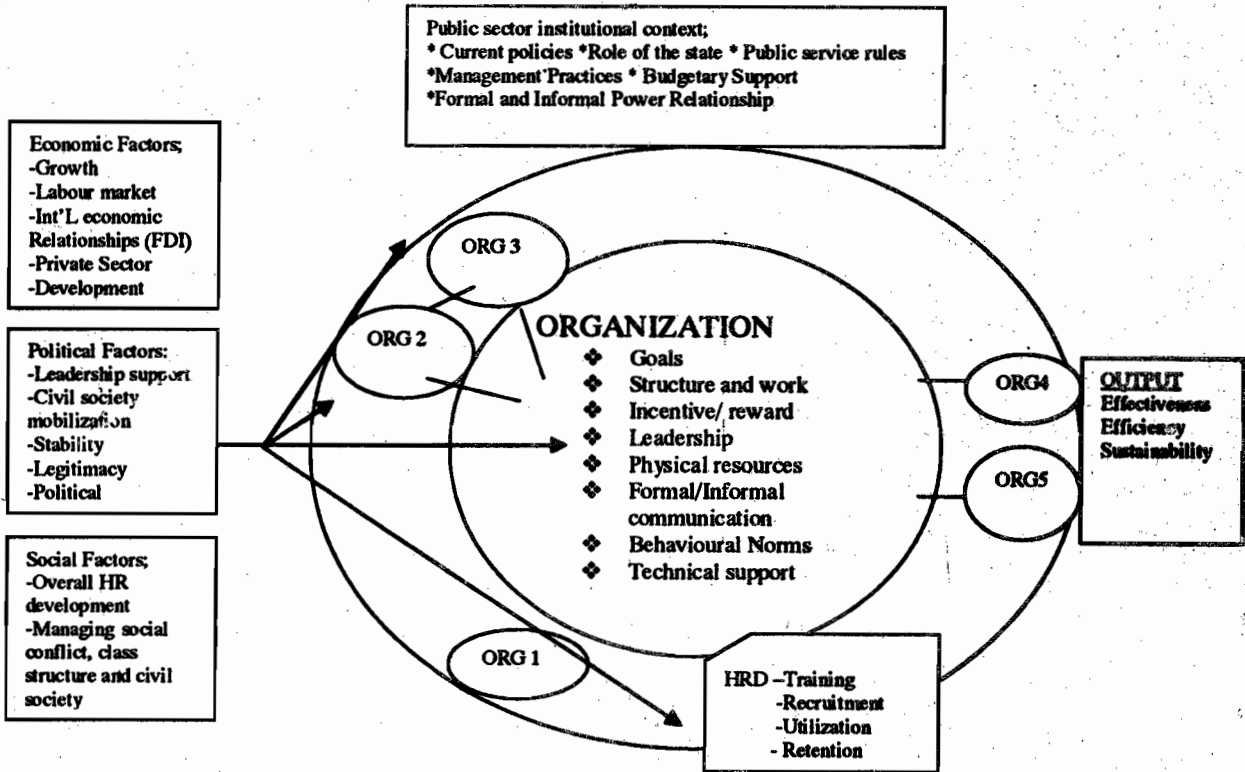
Public sector institutional context;
* Current policies *Role of the state * Public service rules
*Management Practices * Budgetary Support
*Formal and Informal Power Relationship

Economic Factors;
-Growth
-Labour market
-Int'L economic Relationships (FDI)
-Private Sector
-Development

Political Factors:
-Leadership support
-Civil society mobilization
-Stability
-Legitimacy
-Political

Social Factors;
-Overall HR development
-Managing social conflict, class structure and civil society

ORG 3

ORG 2

ORGANIZATION
❖ Goals
❖ Structure and work
❖ Incentive/ reward
❖ Leadership
❖ Physical resources
❖ Formal/Informal communication
❖ Behavioural Norms
❖ Technical support

ORG4

ORG5

OUTPUT
Effectiveness
Efficiency
Sustainability

ORG 1

HRD –Training
-Recruitment
-Utilization
- Retention